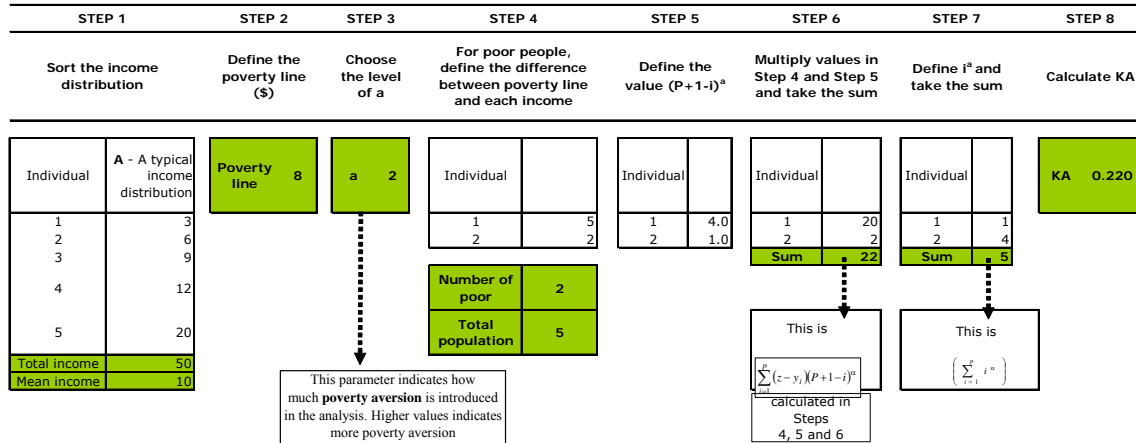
| STEP 1 | STEP 2 | STEP 3 | STEP 4 | STEP 5 | STEP 6 | STEP 7 | STEP 8 |
|---|---|---|---|---|---|---|---|
| Sort the income distribution | Define the poverty line (\$) | Choose the level of a | For poor people, define the difference between poverty line and each income | Define the value $(P+1-i)^a$ | Multiply values in Step 4 and Step 5 and take the sum | Define $i^a$ and take the sum | Calculate KA |

| Individual | A - A typical income distribution |
|---|---|
| 1 | 3 |
| 2 | 6 |
| 3 | 9 |
| 4 | 12 |
| 5 | 20 |
| Total income | 50 |
| Mean income | 10 |

| Poverty line | 8 |
|---|---|

| a | 2 |
|---|---|

This parameter indicates how much **poverty aversion** is introduced in the analysis. Higher values indicates more poverty aversion

| Individual | |
|---|---|
| 1 | 5 |
| 2 | 2 |

| Number of poor | 2 |
|---|---|
| Total population | 5 |

| Individual | |
|---|---|
| 1 | 4.0 |
| 2 | 1.0 |

| Individual | |
|---|---|
| 1 | 20 |
| 2 | 2 |
| Sum | 22 |

This is

$\sum_{i=1}^{p}(z-y_i)(P+1-i)^a$

calculated in Steps 4, 5 and 6

| Individual | |
|---|---|
| 1 | 1 |
| 2 | 4 |
| Sum | 5 |

This is

$\left(\sum_{i=1}^{p} i^a\right)$

| KA | 0.220 |
|---|---|